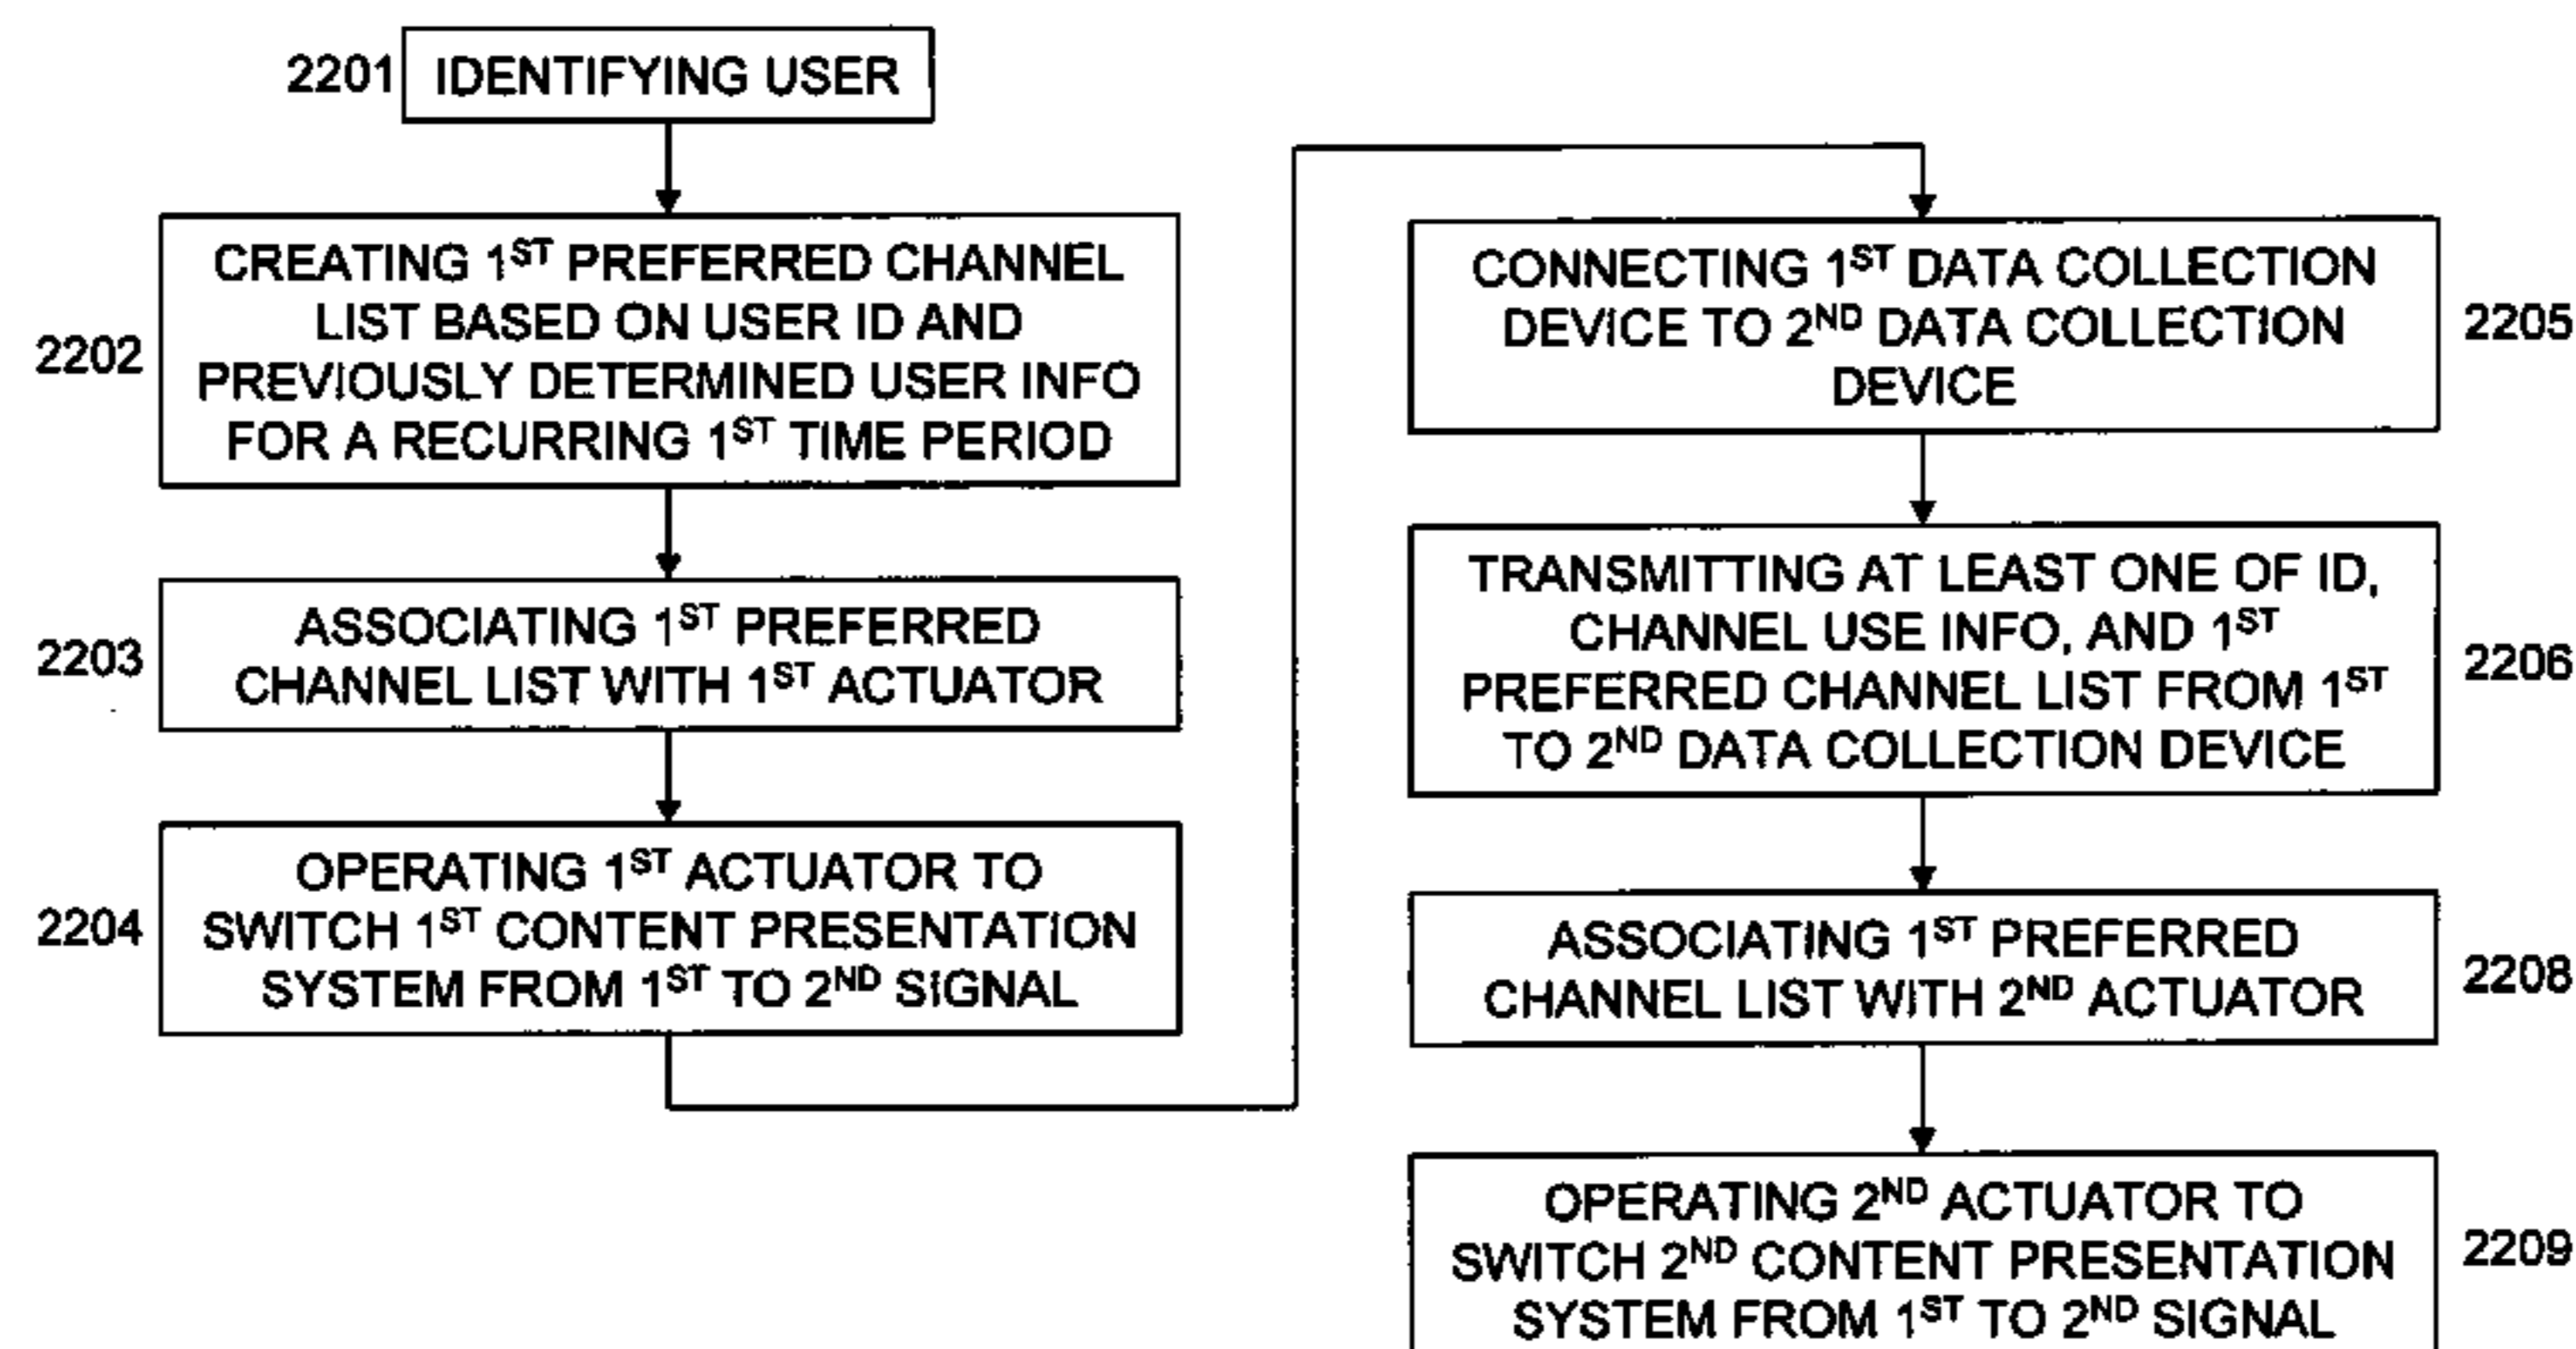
2201 IDENTIFYING USER

2202 CREATING 1$^{ST}$ PREFERRED CHANNEL LIST BASED ON USER ID AND PREVIOUSLY DETERMINED USER INFO FOR A RECURRING 1$^{ST}$ TIME PERIOD

2203 ASSOCIATING 1$^{ST}$ PREFERRED CHANNEL LIST WITH 1$^{ST}$ ACTUATOR

2204 OPERATING 1$^{ST}$ ACTUATOR TO SWITCH 1$^{ST}$ CONTENT PRESENTATION SYSTEM FROM 1$^{ST}$ TO 2$^{ND}$ SIGNAL

CONNECTING 1$^{ST}$ DATA COLLECTION DEVICE TO 2$^{ND}$ DATA COLLECTION DEVICE 2205

TRANSMITTING AT LEAST ONE OF ID, CHANNEL USE INFO, AND 1$^{ST}$ PREFERRED CHANNEL LIST FROM 1$^{ST}$ TO 2$^{ND}$ DATA COLLECTION DEVICE 2206

ASSOCIATING 1$^{ST}$ PREFERRED CHANNEL LIST WITH 2$^{ND}$ ACTUATOR 2208

OPERATING 2$^{ND}$ ACTUATOR TO SWITCH 2$^{ND}$ CONTENT PRESENTATION SYSTEM FROM 1$^{ST}$ TO 2$^{ND}$ SIGNAL 2209